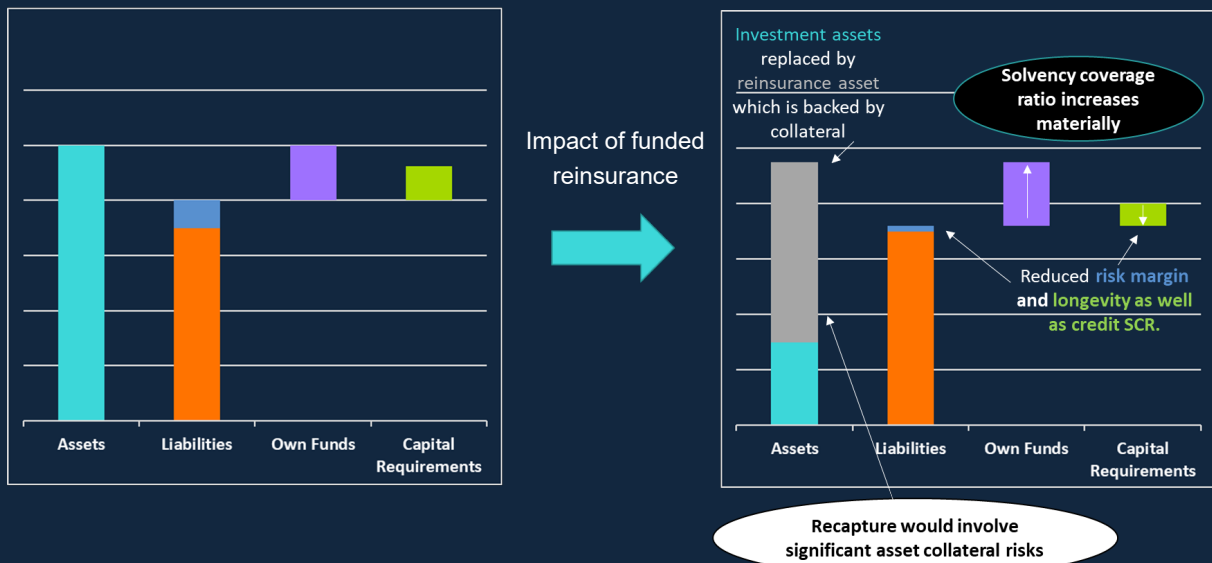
Assets
Liabilities
Own Funds
Capital Requirements

Impact of funded reinsurance

Investment assets replaced by reinsurance asset which is backed by collateral

Solvency coverage ratio increases materially

Reduced risk margin and longevity as well as credit SCR.

Assets
Liabilities
Own Funds
Capital Requirements

Recapture would involve significant asset collateral risks